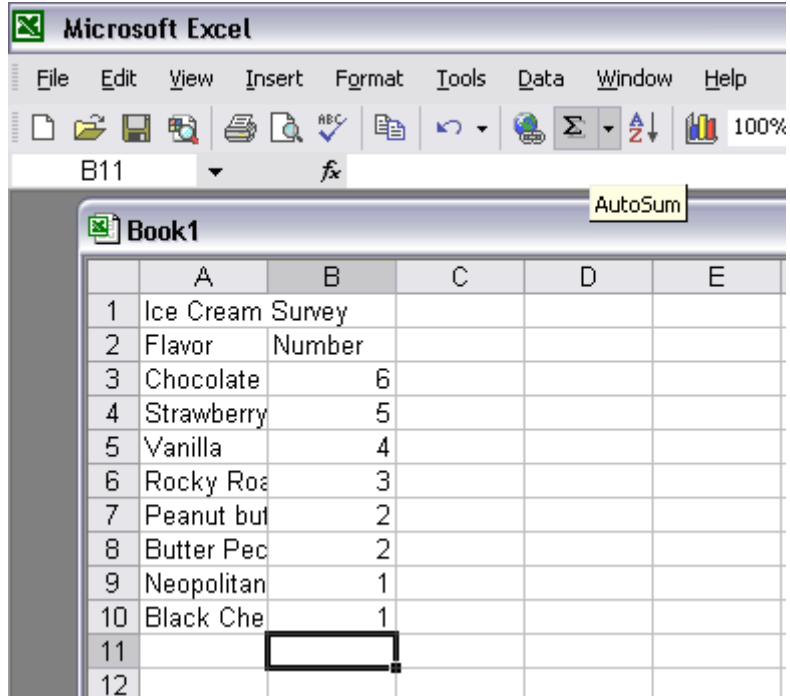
Microsoft Excel

File Edit View Insert Format Tools Data Window Help

100%

B11 $f_x$

AutoSum

Book1

| | A | B | C | D | E |
|---|---|---|---|---|---|
| 1 | Ice Cream Survey | | | | |
| 2 | Flavor | Number | | | |
| 3 | Chocolate | 6 | | | |
| 4 | Strawberry | 5 | | | |
| 5 | Vanilla | 4 | | | |
| 6 | Rocky Roa | 3 | | | |
| 7 | Peanut but | 2 | | | |
| 8 | Butter Pec | 2 | | | |
| 9 | Neopolitan | 1 | | | |
| 10 | Black Che | 1 | | | |
| 11 | | | | | |
| 12 | | | | | |